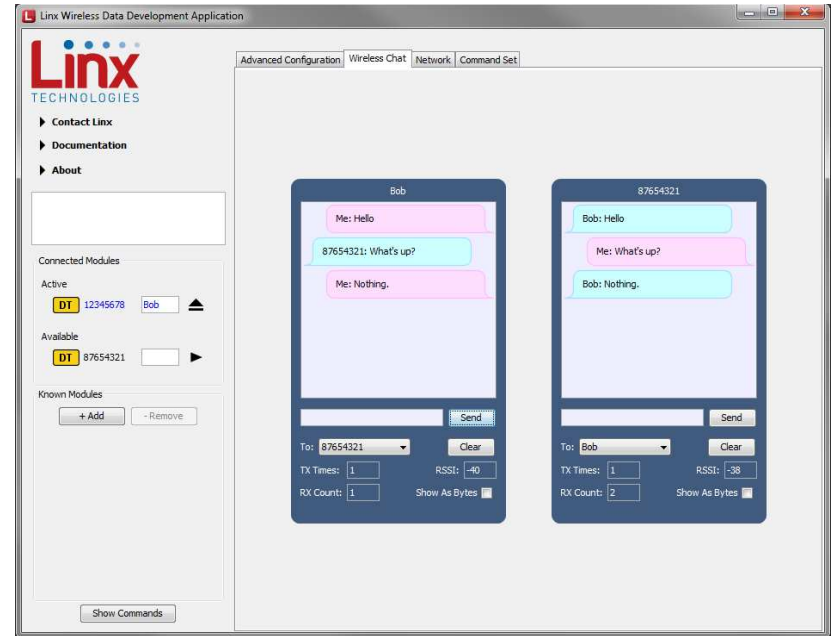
Linx Wireless Data Development Application

Linx
TECHNOLOGIES

Contact Linx
Documentation
About

Connected Modules
Active
DT 12345678 Bob
Available
DT 87654321

Known Modules
+ Add
- Remove

Show Commands

Advanced Configuration | Wireless Chat | Network | Command Set

Bob
Me: Hello
87654321: What's up?
Me: Nothing.
Send
To: 87654321
Clear
TX Times: 1
RSSI: -40
RX Count: 1
Show As Bytes

87654321
Bob: Hello
Me: What's up?
Bob: Nothing.
Send
To: Bob
Clear
TX Times: 1
RSSI: -38
RX Count: 2
Show As Bytes